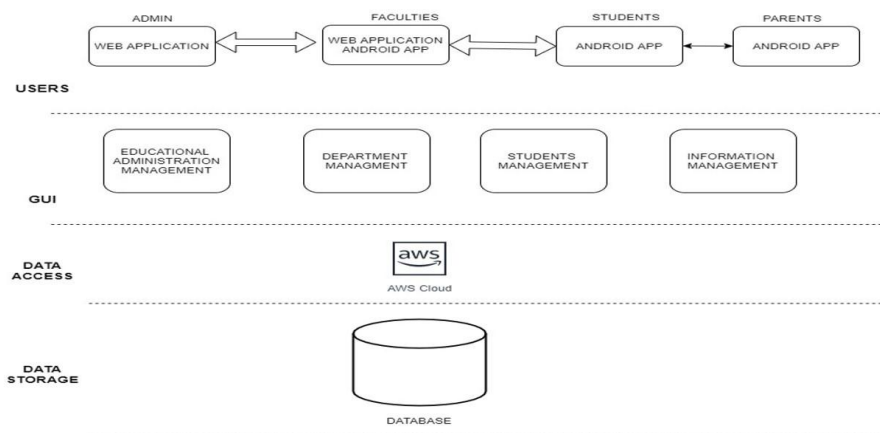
ADMIN
WEB APPLICATION

FACULTIES
WEB APPLICATION
ANDROID APP

STUDENTS
ANDROID APP

PARENTS
ANDROID APP

USERS

EDUCATIONAL ADMINISTRATION MANAGEMENT

DEPARTMENT MANAGMENT

STUDENTS MANAGEMENT

INFORMATION MANAGEMENT

GUI

DATA ACCESS

aws

AWS Cloud

DATA STORAGE

DATABASE